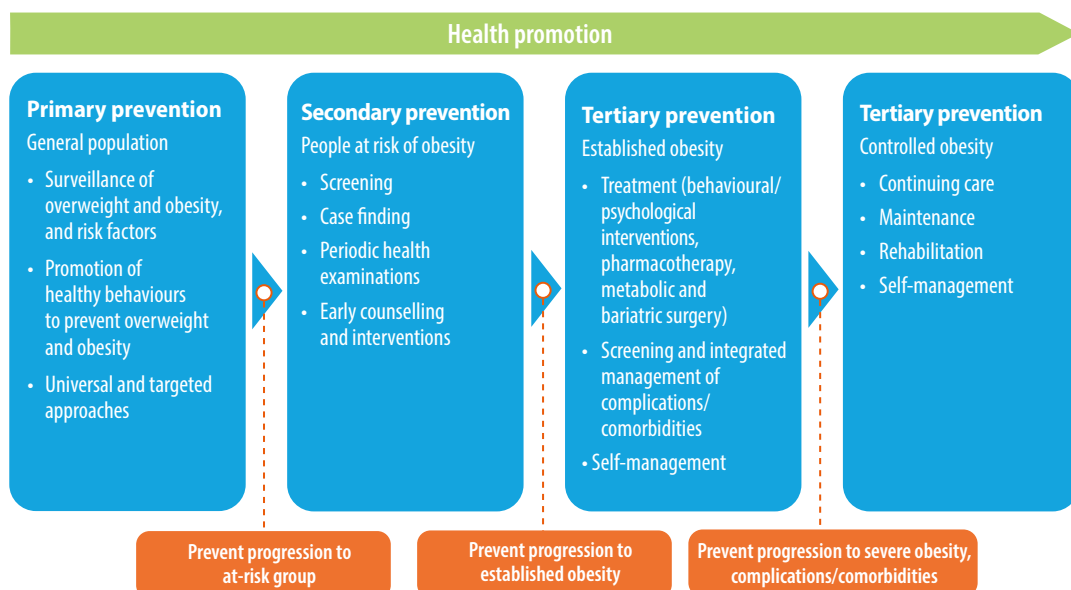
Health promotion

Primary prevention
General population
• Surveillance of overweight and obesity, and risk factors
• Promotion of healthy behaviours to prevent overweight and obesity
• Universal and targeted approaches

Secondary prevention
People at risk of obesity
• Screening
• Case finding
• Periodic health examinations
• Early counselling and interventions

Tertiary prevention
Established obesity
• Treatment (behavioural/ psychological interventions, pharmacotherapy, metabolic and bariatric surgery)
• Screening and integrated management of complications/ comorbidities
• Self-management

Tertiary prevention
Controlled obesity
• Continuing care
• Maintenance
• Rehabilitation
• Self-management

Prevent progression to at-risk group

Prevent progression to established obesity

Prevent progression to severe obesity, complications/comorbidities